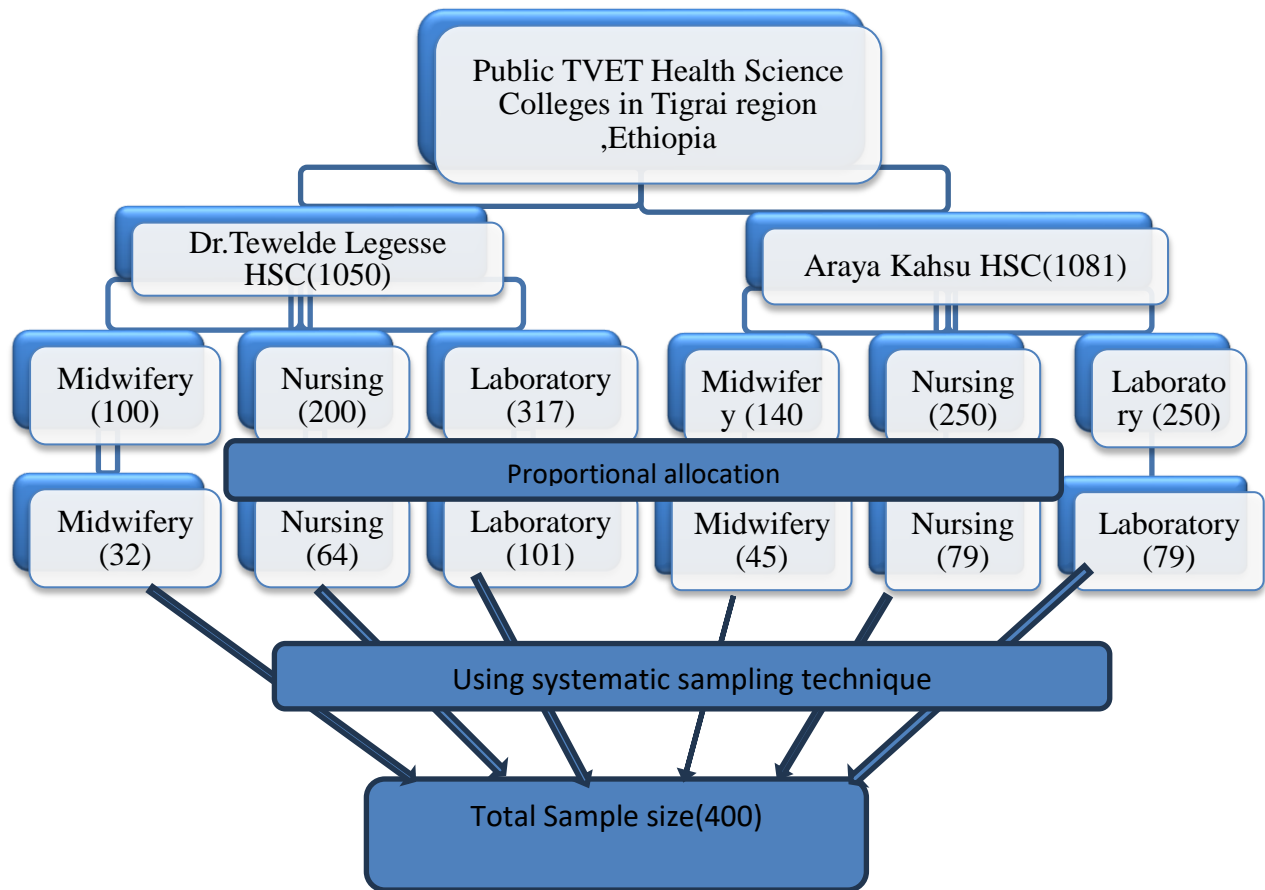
Public TVET Health Science Colleges in Tigrai region ,Ethiopia

Dr.Tewelde Legesse HSC(1050)

Araya Kahsu HSC(1081)

Midwifery (100)

Nursing (200)

Laboratory (317)

Midwifer y (140

Nursing (250)

Laborato ry (250)

Proportional allocation

Midwifery (32)

Nursing (64)

Laboratory (101)

Midwifery (45)

Nursing (79)

Laboratory (79)

Using systematic sampling technique

Total Sample size(400)